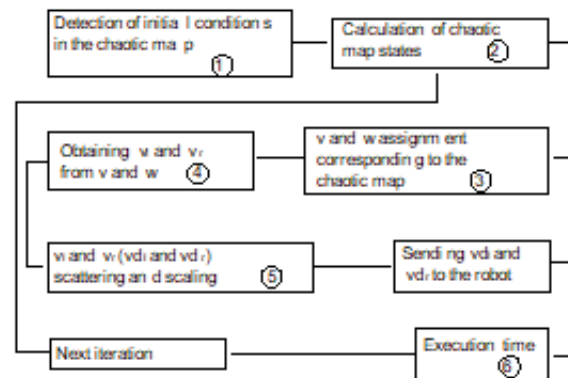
Detection of initia l condition s in the chaotic ma p
①

Calculation of chaotic map states
②

Obtaining $v_l$ and $v_r$ from v and w
④

v and w assignm ent correspondin g to the chaotic map
③

$v_l$ and $v_r$ ($vd_l$ and $vd_r$) scattering an d scaling
⑤

Sendi ng $vd_l$ and $vd_r$ to the robot

Next iteration

Execution time
⑥